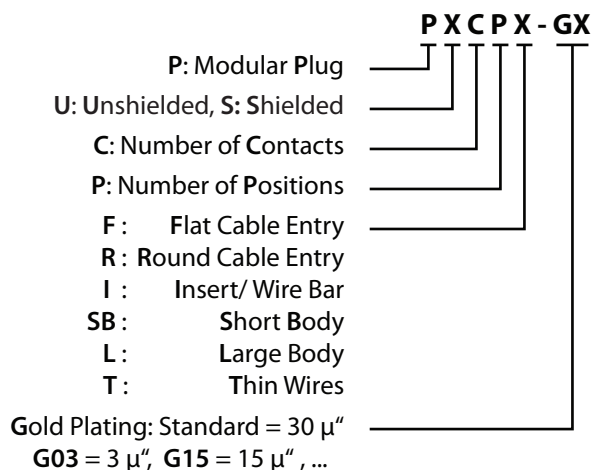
P X C P X - GX

P: Modular Plug
U: Unshielded, S: Shielded
C: Number of Contacts
P: Number of Positions
F : Flat Cable Entry
R : Round Cable Entry
I : Insert/ Wire Bar
SB : Short Body
L : Large Body
T : Thin Wires

Gold Plating: Standard = 30 μ"
G03 = 3 μ", G15 = 15 μ" , ...